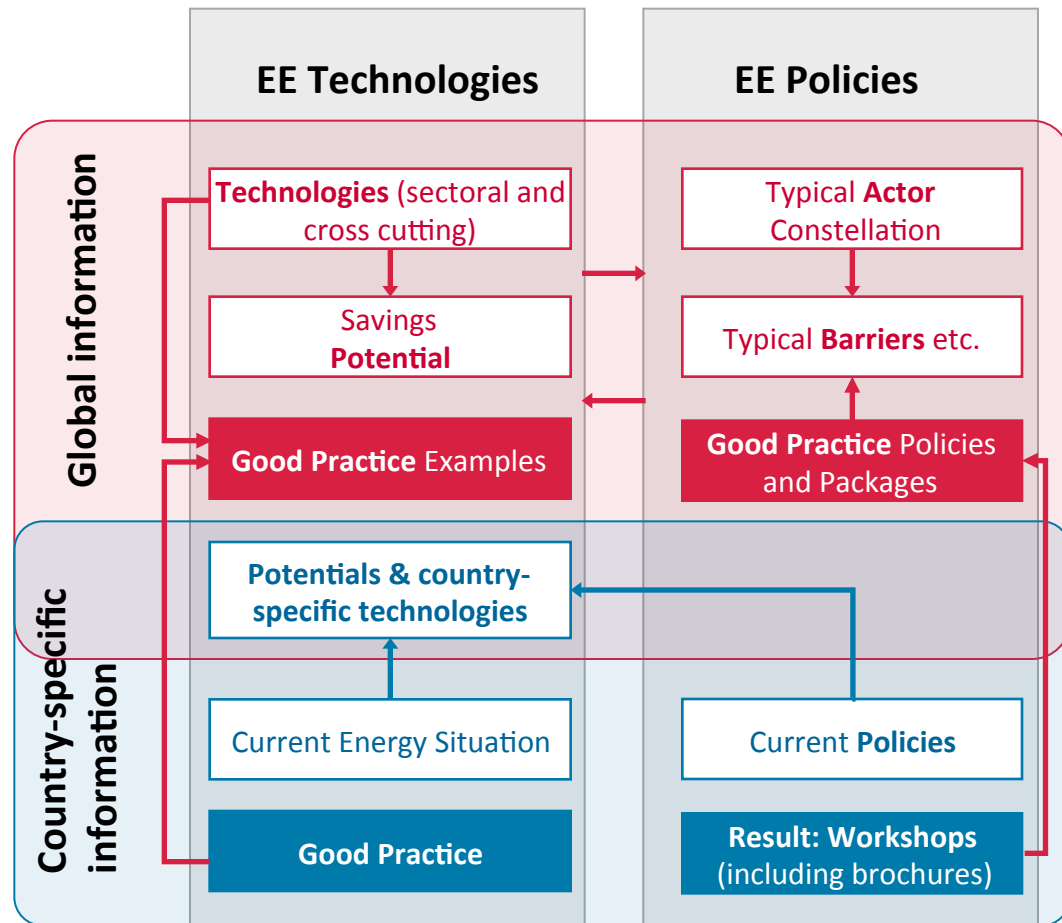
EE Technologies

EE Policies

Global information

Technologies (sectoral and cross cutting)

Savings Potential

Good Practice Examples

Typical Actor Constellation

Typical Barriers etc.

Good Practice Policies and Packages

Country-specific information

Potentials & country-specific technologies

Current Energy Situation

Good Practice

Current Policies

Result: Workshops (including brochures)